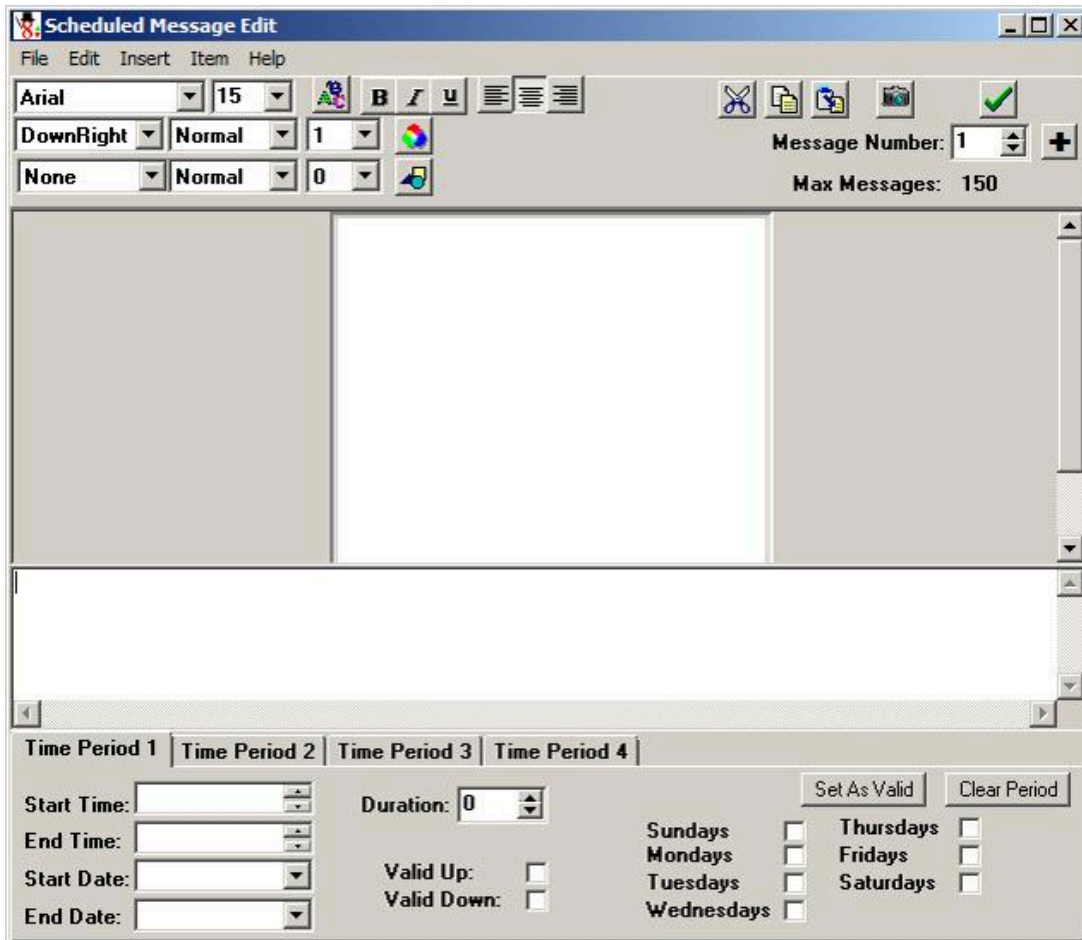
Scheduled Message Edit

File Edit Insert Item Help

Arial 15 B I U

DownRight Normal 1

None Normal 0

Message Number: 1

Max Messages: 150

Time Period 1 | Time Period 2 | Time Period 3 | Time Period 4

Start Time:
End Time:
Start Date:
End Date:

Duration: 0

Valid Up:
Valid Down:

Set As Valid
Clear Period

Sundays
Mondays
Tuesdays
Wednesdays

Thursdays
Fridays
Saturdays